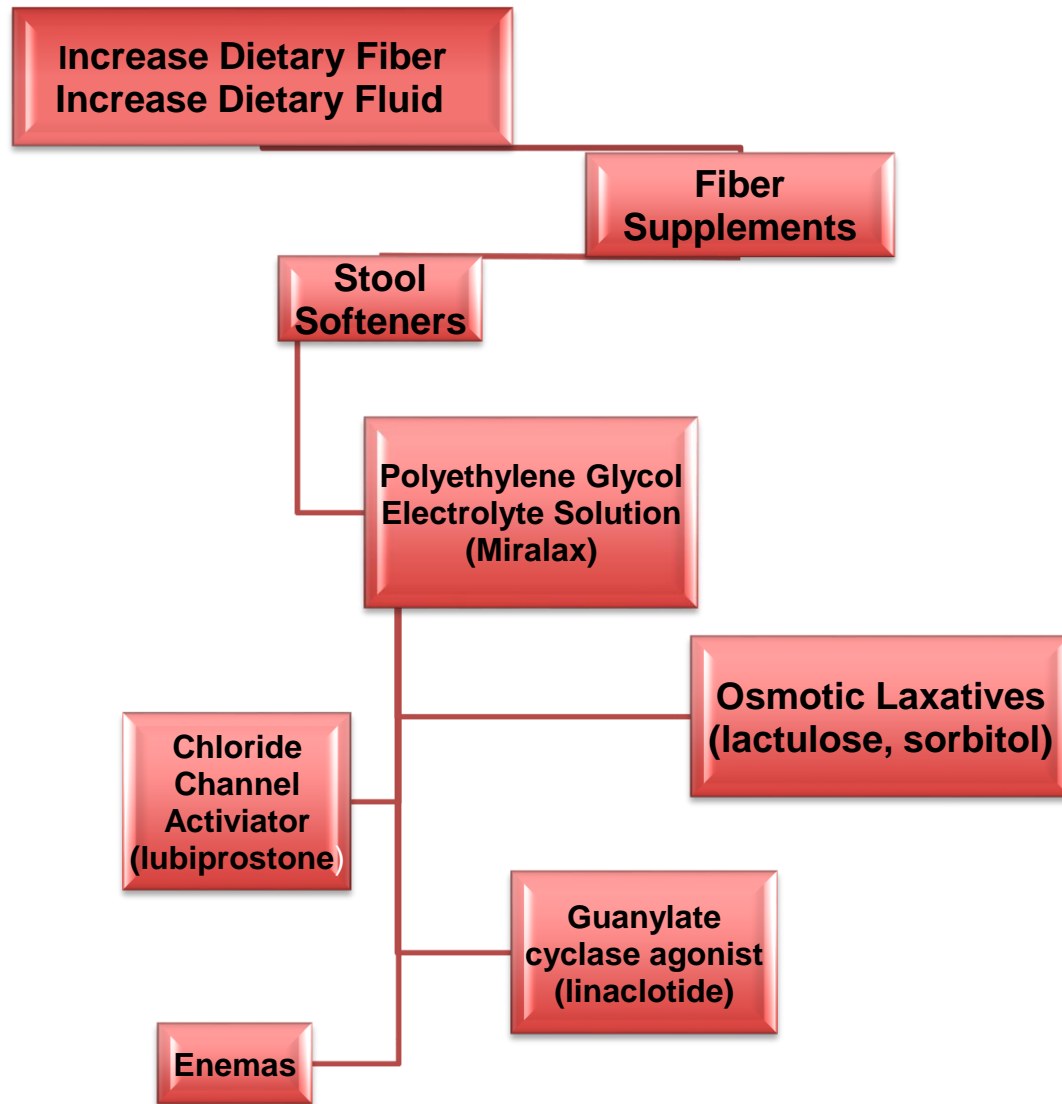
Increase Dietary Fiber
Increase Dietary Fluid

Fiber Supplements

Stool Softeners

Polyethylene Glycol Electrolyte Solution (Miralax)

Osmotic Laxatives (lactulose, sorbitol)

Chloride Channel Activiator (lubiprostone)

Guanylate cyclase agonist (linaclotide)

Enemas